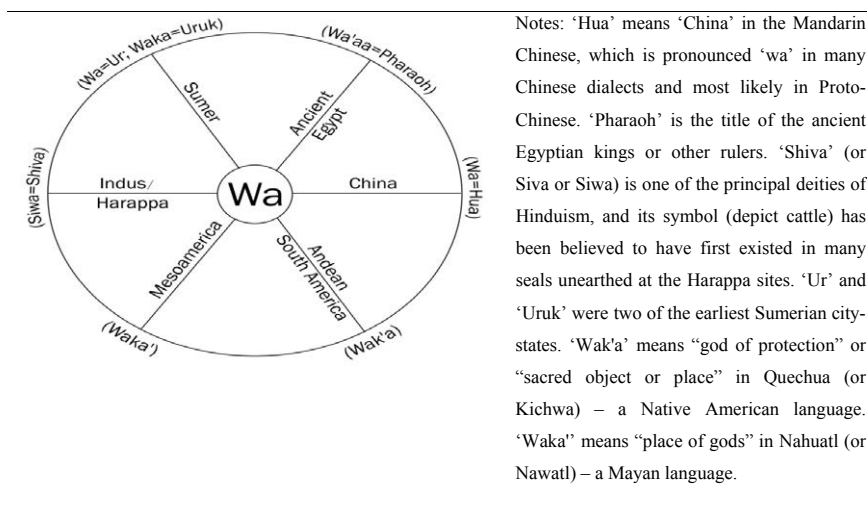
(Wa=Ur; Waka=Uruk)

(Wa'aa=Pharaoh)

Sumer

Ancient Egypt

(Siwa=Shiva)

Indus/ Harappa

Wa

China

(Wa=Hua)

Mesoamerica

Andean South America

(Waka')

(Wak'a)

Notes: 'Hua' means 'China' in the Mandarin Chinese, which is pronounced 'wa' in many Chinese dialects and most likely in Proto-Chinese. 'Pharaoh' is the title of the ancient Egyptian kings or other rulers. 'Shiva' (or Siva or Siwa) is one of the principal deities of Hinduism, and its symbol (depict cattle) has been believed to have first existed in many seals unearthed at the Harappa sites. 'Ur' and 'Uruk' were two of the earliest Sumerian city-states. 'Wak'a' means "god of protection" or "sacred object or place" in Quechua (or Kichwa) – a Native American language. 'Waka'' means "place of gods" in Nahuatl (or Nawatl) – a Mayan language.